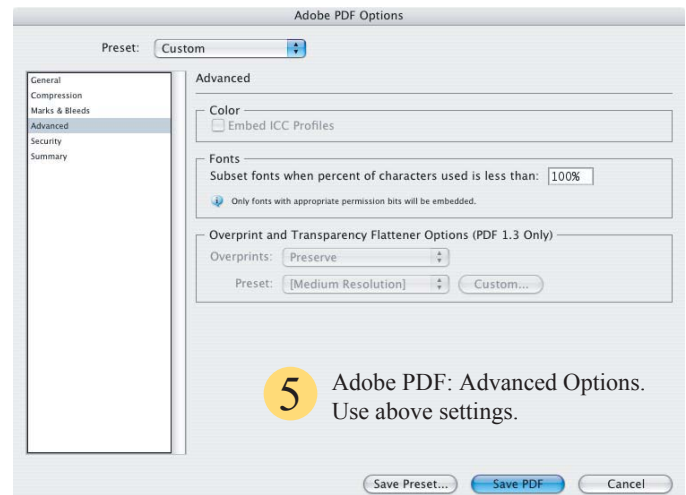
Adobe PDF Options

Preset: Custom

General
Compression
Marks & Bleeds
Advanced
Security
Summary

Advanced

Color
Embed ICC Profiles

Fonts
Subset fonts when percent of characters used is less than: 100%
Only fonts with appropriate permission bits will be embedded.

Overprint and Transparency Flattener Options (PDF 1.3 Only)
Overprints: Preserve
Preset: [Medium Resolution] Custom...

5 Adobe PDF: Advanced Options. Use above settings.

Save Preset... Save PDF Cancel